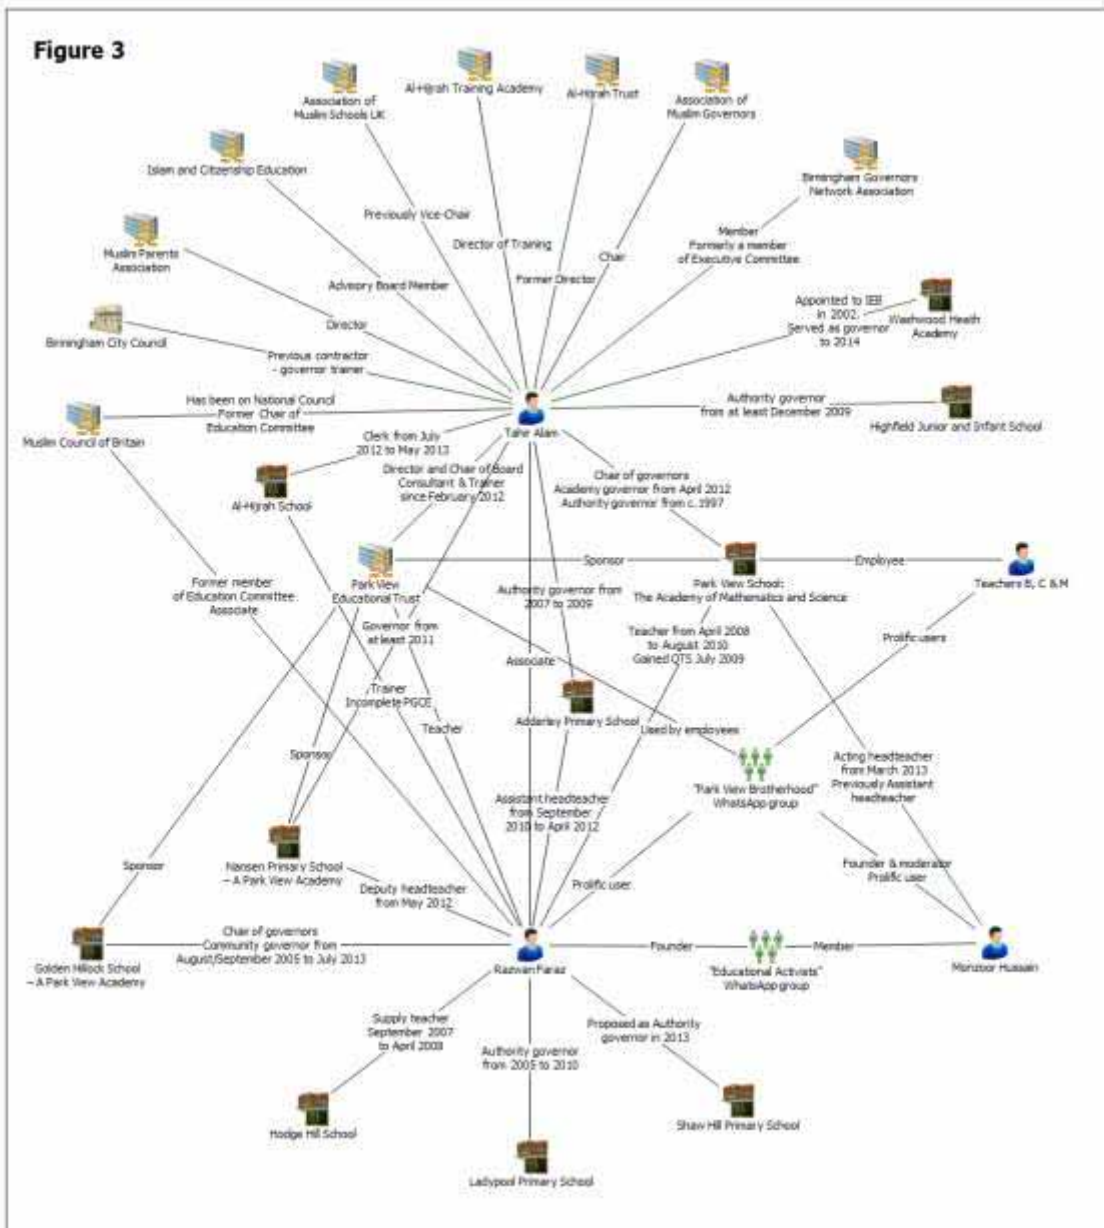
Figure 3

Association of Muslim Schools UK

Al-Hijrah Training Academy

Al-Hijrah Trust

Association of Muslim Governors

Islam and Citizenship Education

Birmingham Governors Network Association

Muslim Parents Association

Previously Vice-Chair

Director of Training

Chair

Member Formerly a member of Executive Committee

Former Director

Advisory Board Member

Appointed to IEB in 2002. Served as governor to 2014

Washwood Heath Academy

Birmingham City Council

Director

Previous contractor - governor trainer

Has been on National Council Former Chair of Education Committee

Authority governor from at least December 2009

Highfield Junior and Infant School

Muslim Council of Britain

Tahir Alam

Clerk from July 2012 to May 2013

Al-Hijrah School

Director and Chair of Board Consultant & Trainer since February 2012

Chair of governors Academy governor from April 2012 Authority governor from c. 1997

Park View Educational Trust

Sponsor

Park View School: The Academy of Mathematics and Science

Employee

Teachers B, C & M

Former member of Education Committee Associate

Governor from at least 2011

Authority governor from 2007 to 2009

Teacher from April 2008 to August 2010 Gained QTS July 2009

Prolific users

Associate

Trainer Incomplete PGCE

Adderley Primary School

Teacher

Used by employees

Sponsor

"Park View Brotherhood" WhatsApp group

Acting headteacher from March 2013 Previously Assistant headteacher

Assistant headteacher from September 2010 to April 2012

Nansen Primary School - A Park View Academy

Sponsor

Deputy headteacher from May 2012

Prolific user

Founder & moderator Prolific user

Golden Hillock School - A Park View Academy

Chair of governors Community governor from August/September 2005 to July 2013

Razwan Faraz

Founder

Member

"Educational Activists" WhatsApp group

Monzoor Hussain

Supply teacher September 2007 to April 2008

Proposed as Authority governor in 2013

Authority governor from 2005 to 2010

Hodge Hill School

Shaw Hill Primary School

Ladypool Primary School